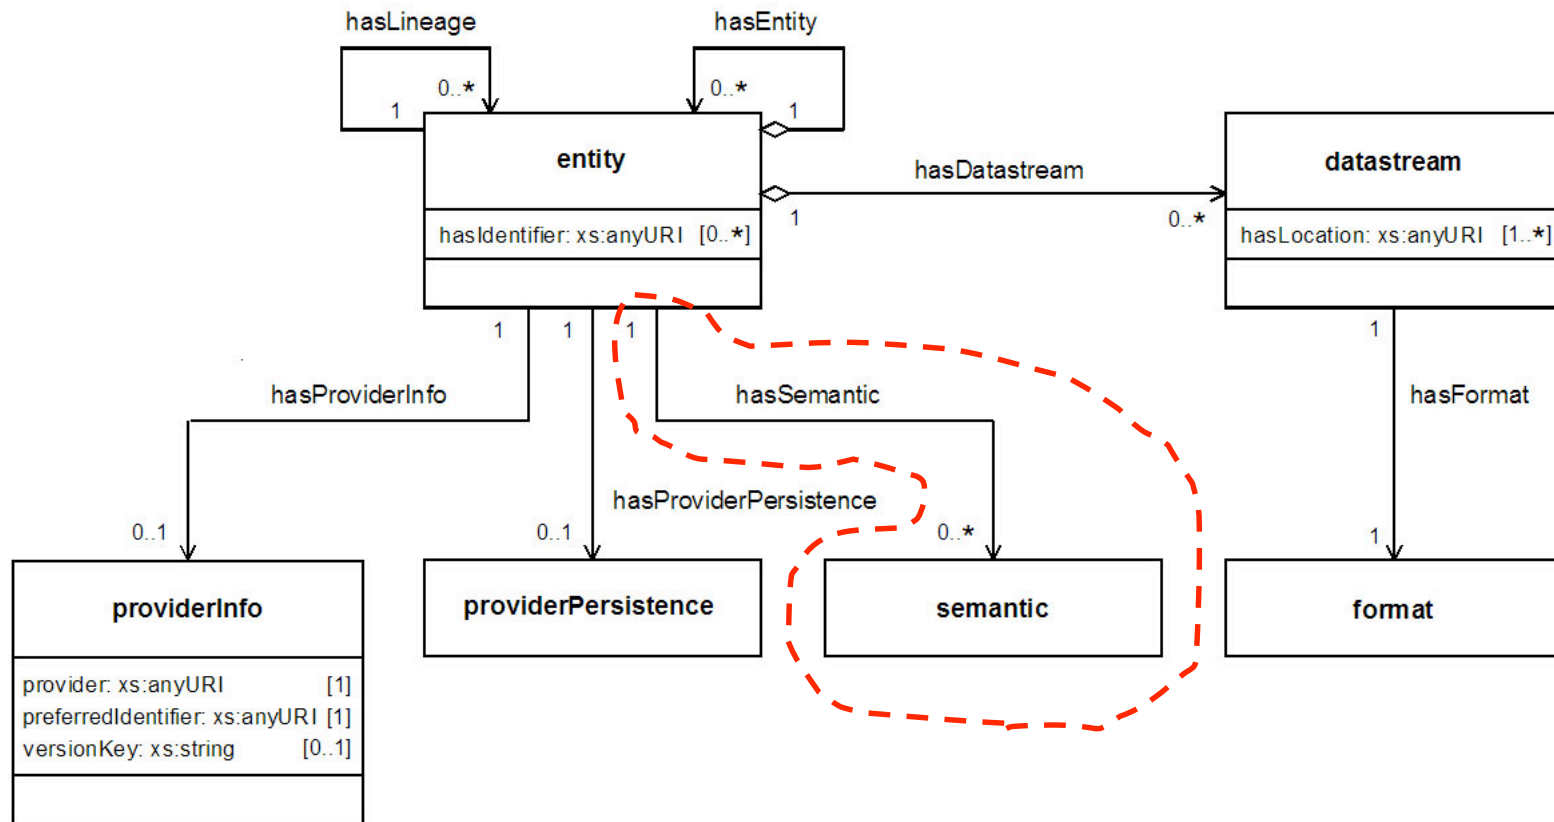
hasLineage

hasEntity

1

0..*

0..*

1

entity

hasIdentifier: xs:anyURI [0..*]

hasDatastream

1

0..*

datastream

hasLocation: xs:anyURI [1..*]

1

1

1

1

hasProviderInfo

hasSemantic

hasFormat

hasProviderPersistence

0..1

0..1

0..*

1

providerInfo

provider: xs:anyURI [1]
preferredIdentifier: xs:anyURI [1]
versionKey: xs:string [0..1]

providerPersistence

semantic

format